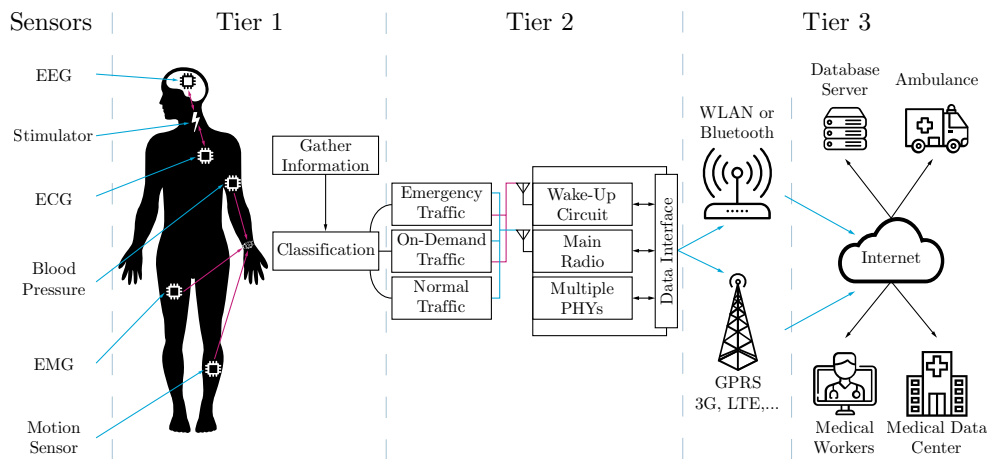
Sensors

Tier 1

Tier 2

Tier 3

EEG

Stimulator

ECG

Blood Pressure

EMG

Motion Sensor

Gather Information

Classification

Emergency Traffic

On-Demand Traffic

Normal Traffic

Wake-Up Circuit

Main Radio

Multiple PHYs

Data Interface

WLAN or Bluetooth

GPRS 3G, LTE,...

Database Server

Ambulance

Internet

Medical Workers

Medical Data Center